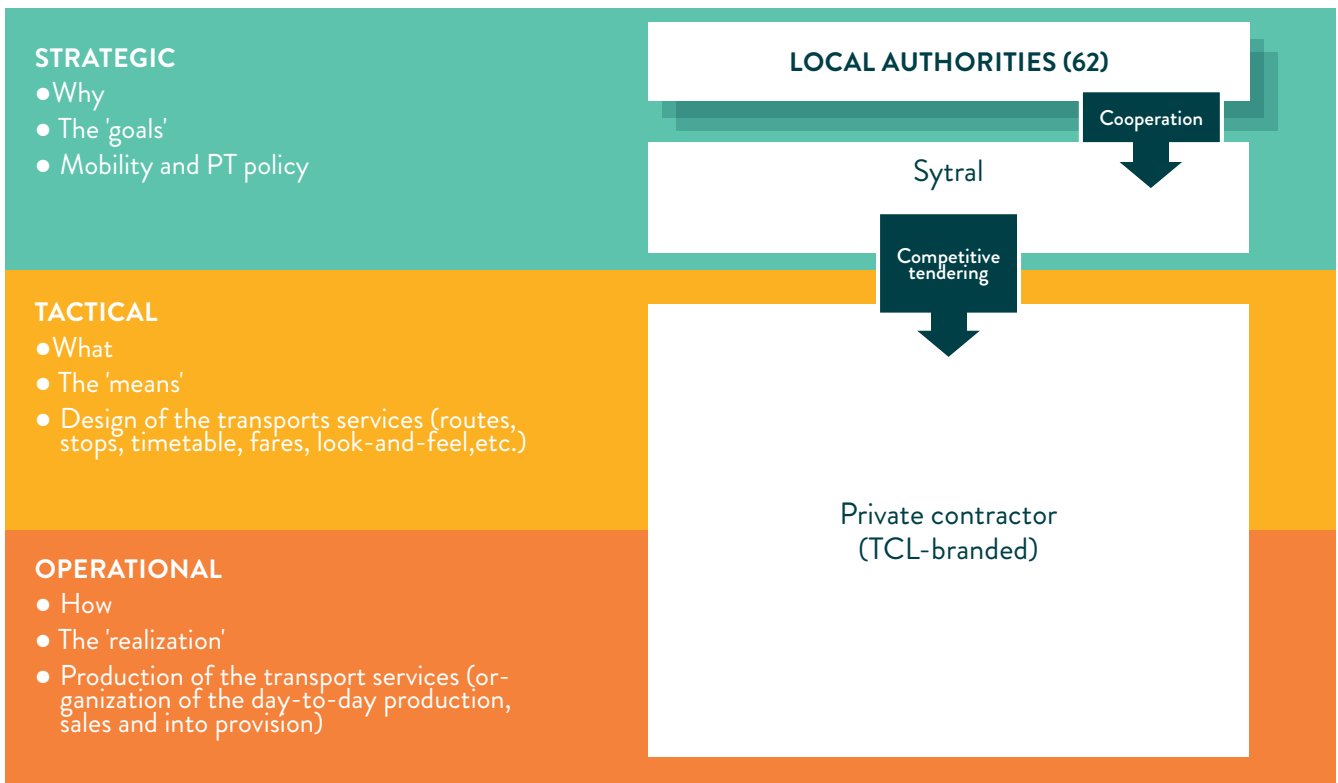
STRATEGIC
● Why
● The 'goals'
● Mobility and PT policy

LOCAL AUTHORITIES (62)

Cooperation

Sytral

Competitive tendering

TACTICAL
● What
● The 'means'
● Design of the transports services (routes, stops, timetable, fares, look-and-feel,etc.)

Private contractor (TCL-branded)

OPERATIONAL
● How
● The 'realization'
● Production of the transport services (organization of the day-to-day production, sales and into provision)